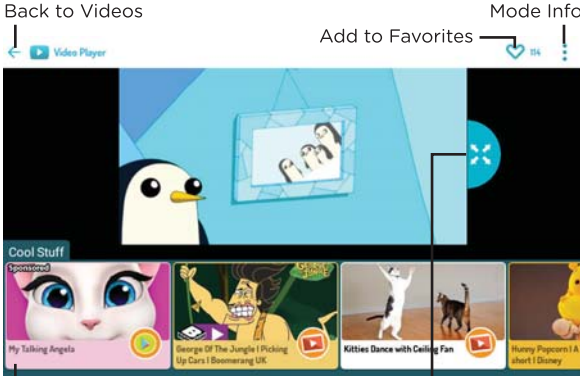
Back to Videos

Mode Info

Video Player

Add to Favorites

114

Cool Stuff

Sponsored

My Talking Angela

George Of The Jungle | Picking Up Cars | Boomerang UK

Kitties Dance with Ceiling Fan

Hunny Popcorn | A short | Disney